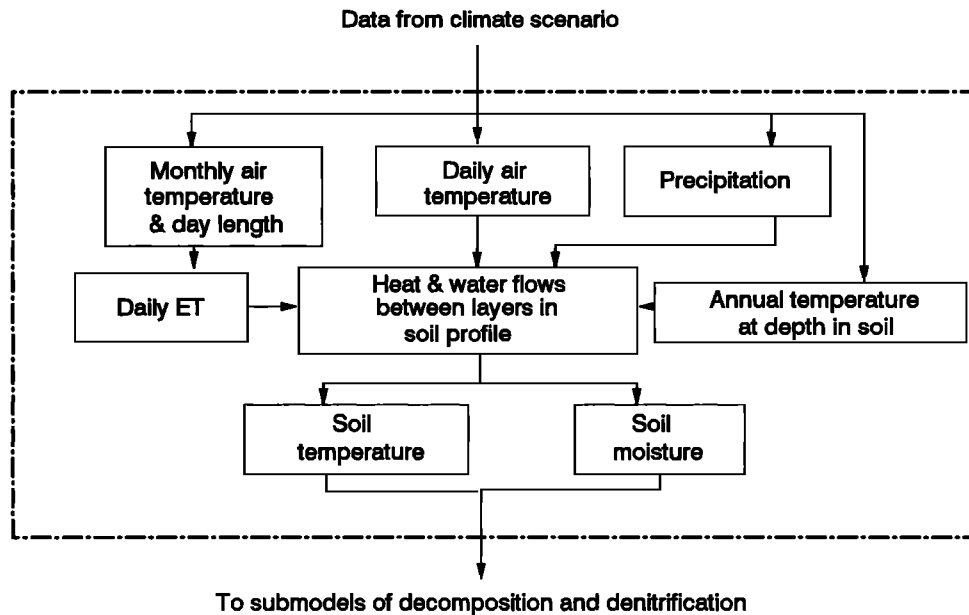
Data from climate scenario

Monthly air temperature & day length

Daily air temperature

Precipitation

Daily ET

Heat & water flows between layers in soil profile

Annual temperature at depth in soil

Soil temperature

Soil moisture

To submodels of decomposition and denitrification